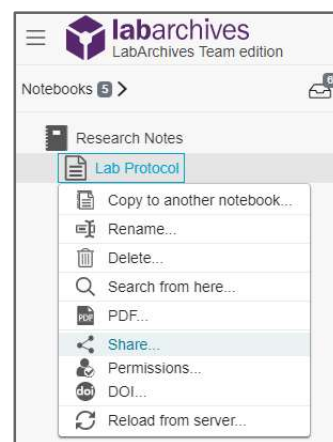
labarchives
LabArchives Team edition

Notebooks 5 >

Research Notes
Lab Protocol

Copy to another notebook...
Rename...
Delete...
Search from here...
PDF
PDF...
Share...
Permissions...
doi
DOI...
Reload from server...